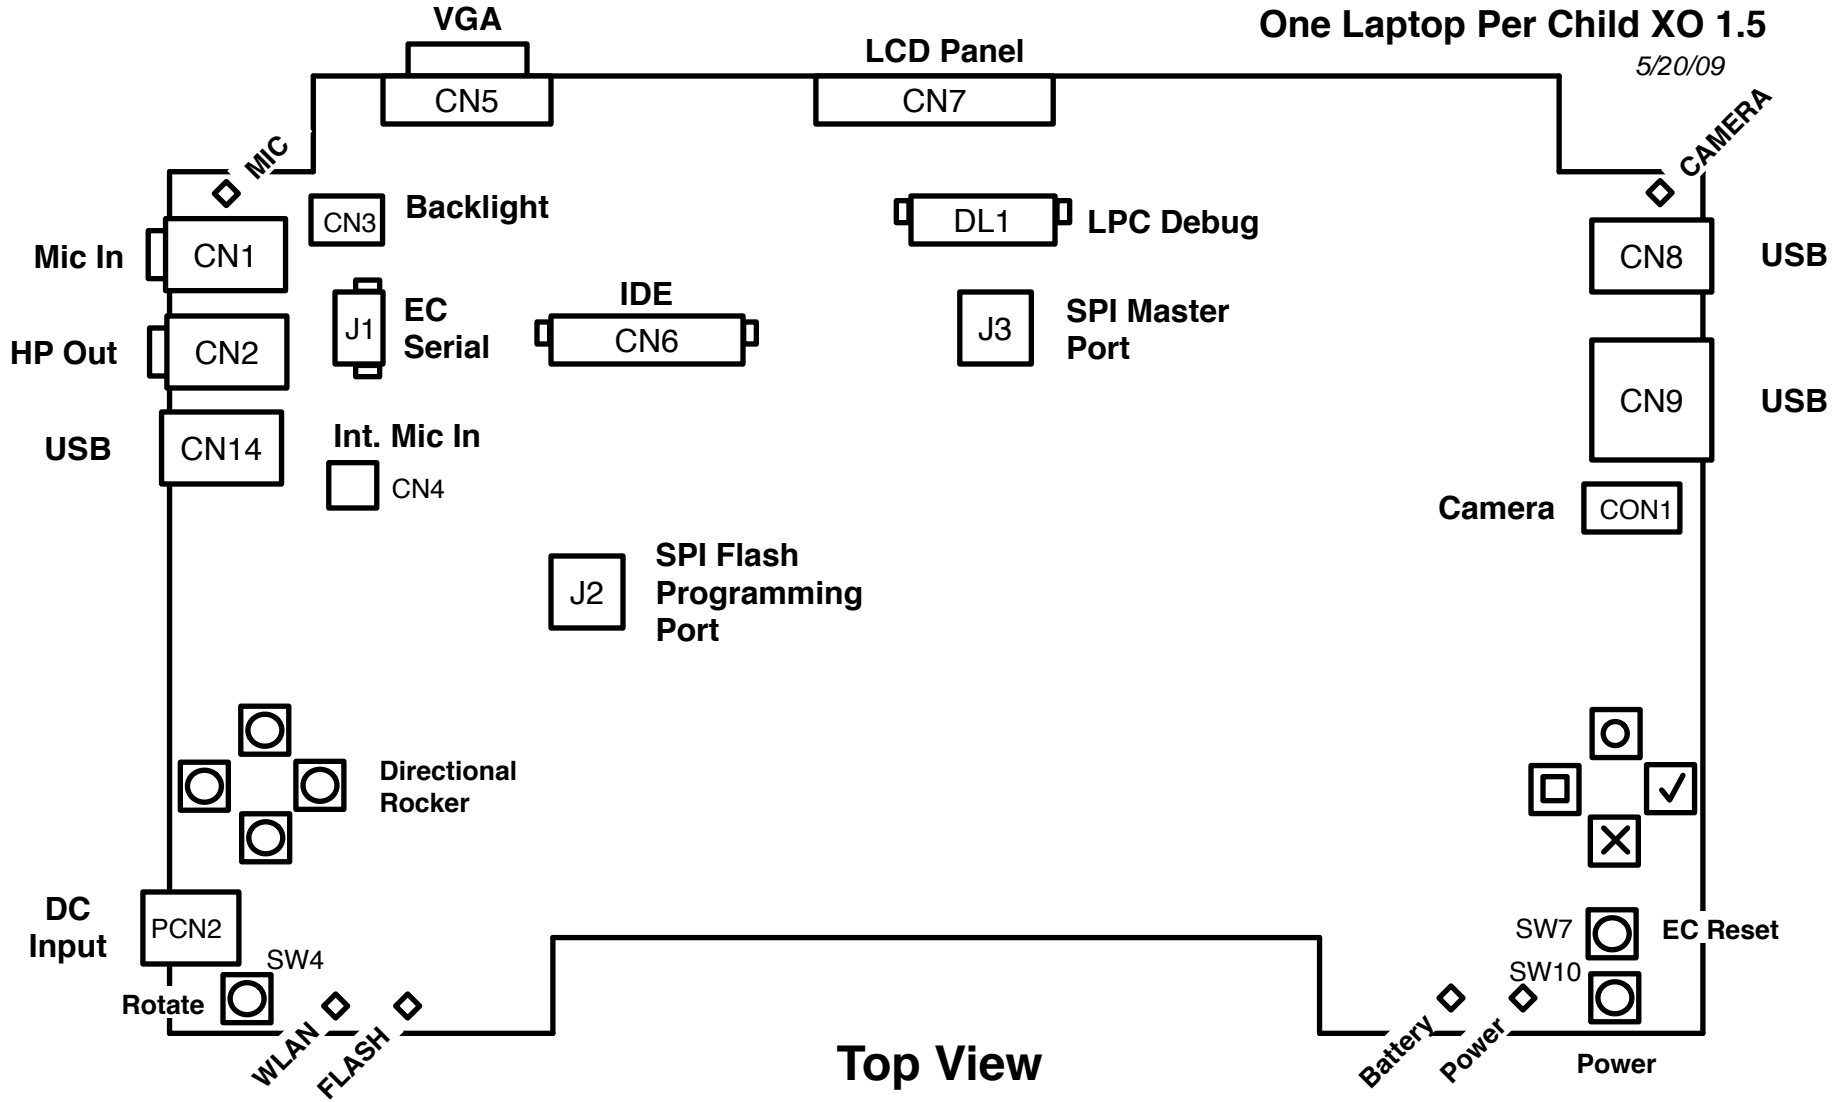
VGA

LCD Panel

One Laptop Per Child XO 1.5

5/20/09

CN5

CN7

MIC

CAMERA

CN3

Backlight

DL1

LPC Debug

Mic In

CN1

CN8

USB

J1

EC Serial

IDE

CN6

J3

SPI Master Port

HP Out

CN2

CN9

USB

USB

CN14

Int. Mic In

CN4

Camera

CON1

J2

SPI Flash Programming Port

Directional Rocker

DC Input

PCN2

SW4

Rotate

SW7

EC Reset

SW10

WLAN

FLASH

Top View

Battery

Power

Power